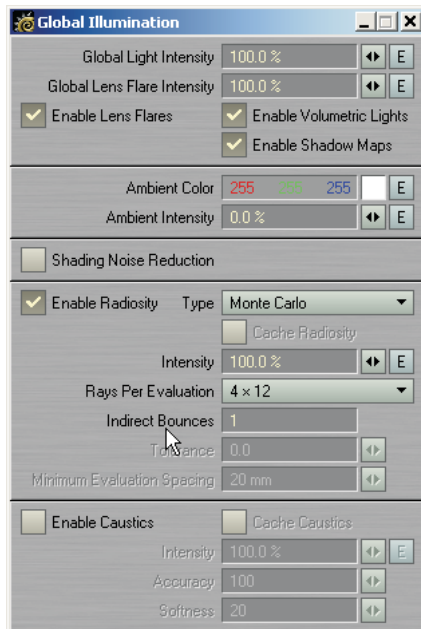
Global Illumination

Global Light Intensity 100.0 % E
Global Lens Flare Intensity 100.0 % E
Enable Lens Flares
Enable Volumetric Lights
Enable Shadow Maps

Ambient Color 255 255 255 E
Ambient Intensity 0.0 % E

Shading Noise Reduction

Enable Radiosity Type Monte Carlo
Cache Radiosity
Intensity 100.0 % E
Rays Per Evaluation 4 × 12
Indirect Bounces 1
Tolerance 0.0
Minimum Evaluation Spacing 20 mm

Enable Caustics
Cache Caustics
Intensity 100.0 % E
Accuracy 100
Softness 20